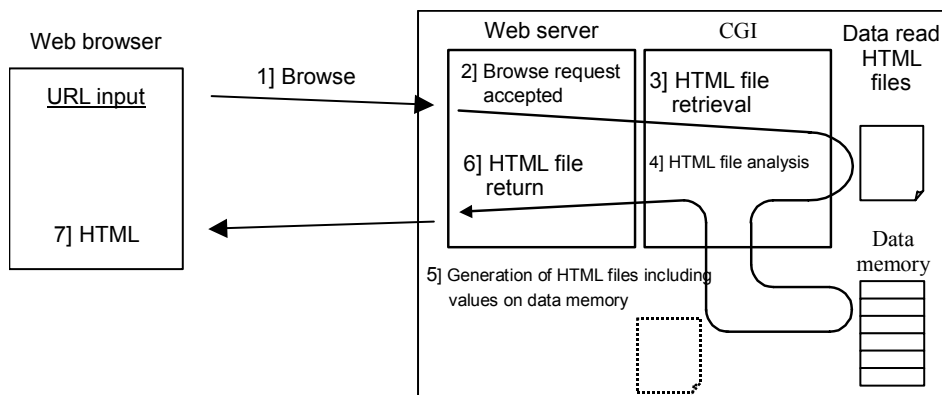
Web browser

URL input

7] HTML

1] Browse

Web server

2] Browse request accepted

6] HTML file return

CGI

3] HTML file retrieval

4] HTML file analysis

Data read HTML files

Data memory

5] Generation of HTML files including values on data memory